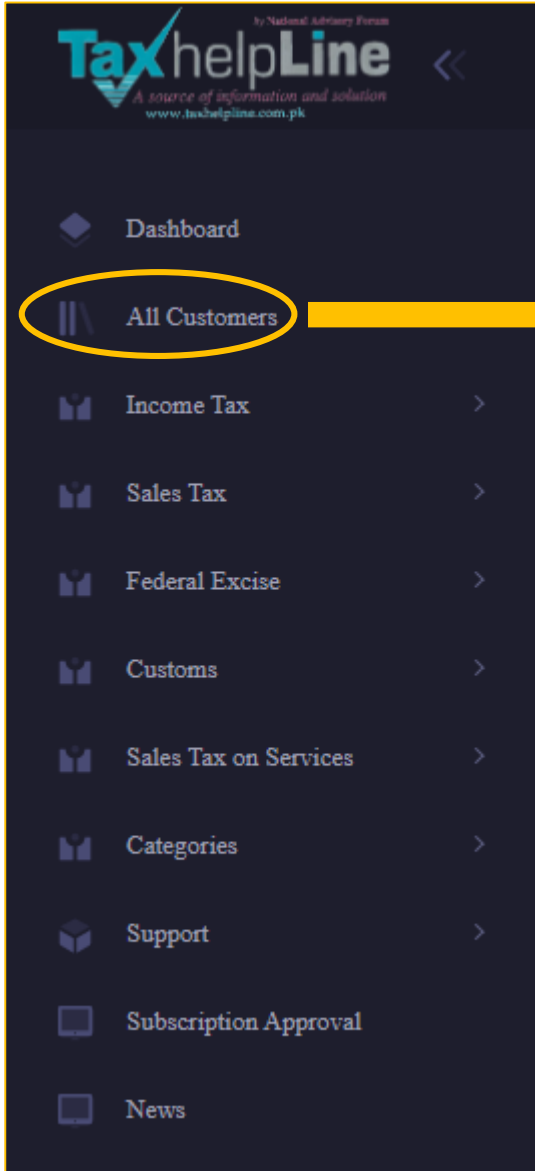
by National Advisory Forum
TaxhelpLine
A source of information and solution
www.taxhelpline.com.pk

Dashboard

All Customers

Income Tax

Sales Tax

Federal Excise

Customs

Sales Tax on Services

Categories

Support

Subscription Approval

News